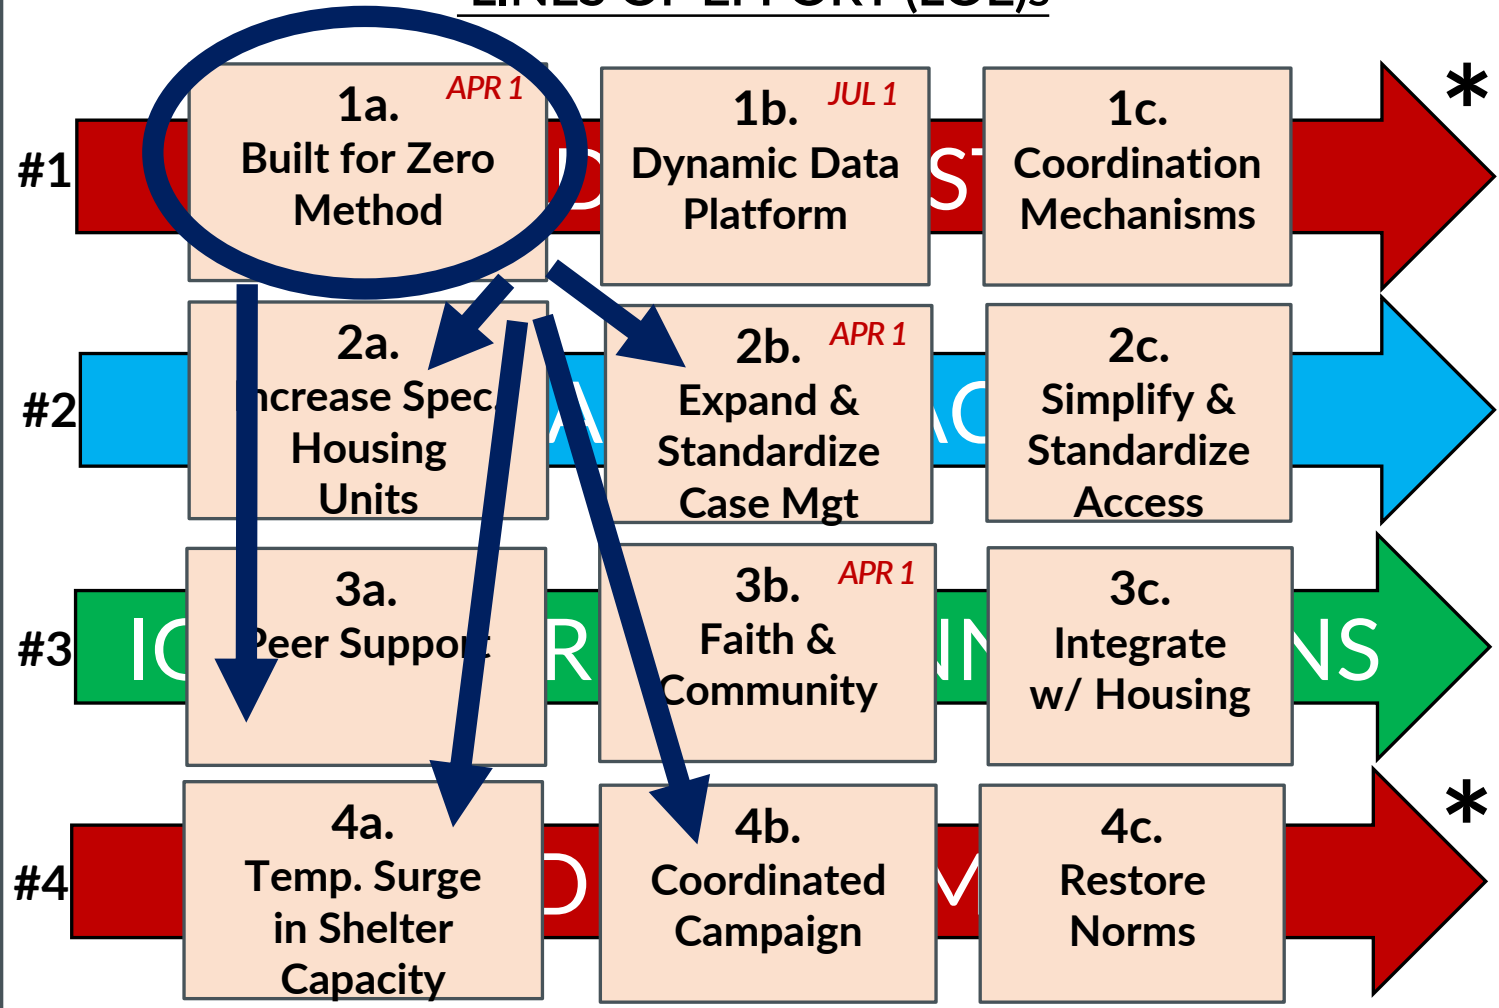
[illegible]

#1

1a. APR 1
Built for Zero Method

1b. JUL 1
Dynamic Data Platform

1c.
Coordination Mechanisms

*

#2

2a.
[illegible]ncrease Spec. Housing Units

2b. APR 1
Expand & Standardize Case Mgt

2c.
Simplify & Standardize Access

#3

3a.
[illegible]eer Suppor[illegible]

3b. APR 1
Faith & Community

3c.
Integrate w/ Housing

#4

4a.
Temp. Surge in Shelter Capacity

4b.
Coordinated Campaign

4c.
Restore Norms

*